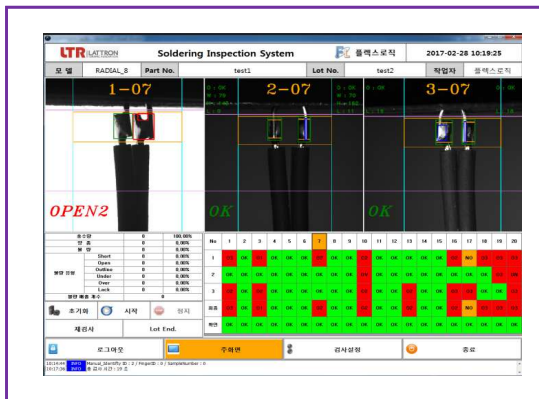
LTR LATTRON Soldering Inspection System 플렉스로직 2017-02-28 10:19:25

| 모 델 | RADIAL_8 | Part No. | test1 | Lot No. | test2 | 작업자 | 플렉스로직 |
|---|---|---|---|---|---|---|---|

1-07

OPEN2

2-07

OK

3-07

OK

| 총수량 | 0 | 100.00% |
|---|---|---|
| 양 품 | 0 | 0.00% |
| 불 량 | 0 | 0.00% |
| Short | 0 | 0.00% |
| Open | 0 | 0.00% |
| Outline | 0 | 0.00% |
| Under | 0 | 0.00% |
| Over | 0 | 0.00% |
| Lack | 0 | 0.00% |
| 불량 배출 횟수 | 0 | |

초기화 시작 정지

재검사 Lot End.

| No | 1 | 2 | 3 | 4 | 5 | 6 | 7 | 8 | 9 | 10 | 11 | 12 | 13 | 14 | 15 | 16 | 17 | 18 | 19 | 20 |
|---|---|---|---|---|---|---|---|---|---|---|---|---|---|---|---|---|---|---|---|---|
| 1 | OK | OK | NG | OK | OK | OK | NG | OK | OK | NG | OK | OK | OK | OK | OK | OK | NO | NG | NG | NG |
| 2 | OK | OK | OK | OK | OK | OK | OK | OK | OK | NG | OK | OK | OK | OK | OK | OK | OK | OK | OK | OK |
| 3 | OK | OK | NG | OK | OK | OK | OK | OK | OK | NG | OK | OK | OK | OK | OK | OK | OK | NG | NG | NG |
| 종합 | OK | OK | NG | OK | OK | OK | NG | OK | OK | NG | OK | OK | OK | OK | OK | OK | NO | NG | NG | NG |
| 배면 | OK | OK | OK | OK | OK | OK | OK | OK | OK | OK | OK | OK | OK | OK | OK | OK | OK | OK | OK | OK |

로그아웃 주화면 검사설정 종료

10:14:04 INFO Manual_Identify ID : 2 / FingerID : 0 / SampleNumber : 0
10:17:36 INFO 총 검사 시간 : 19 초